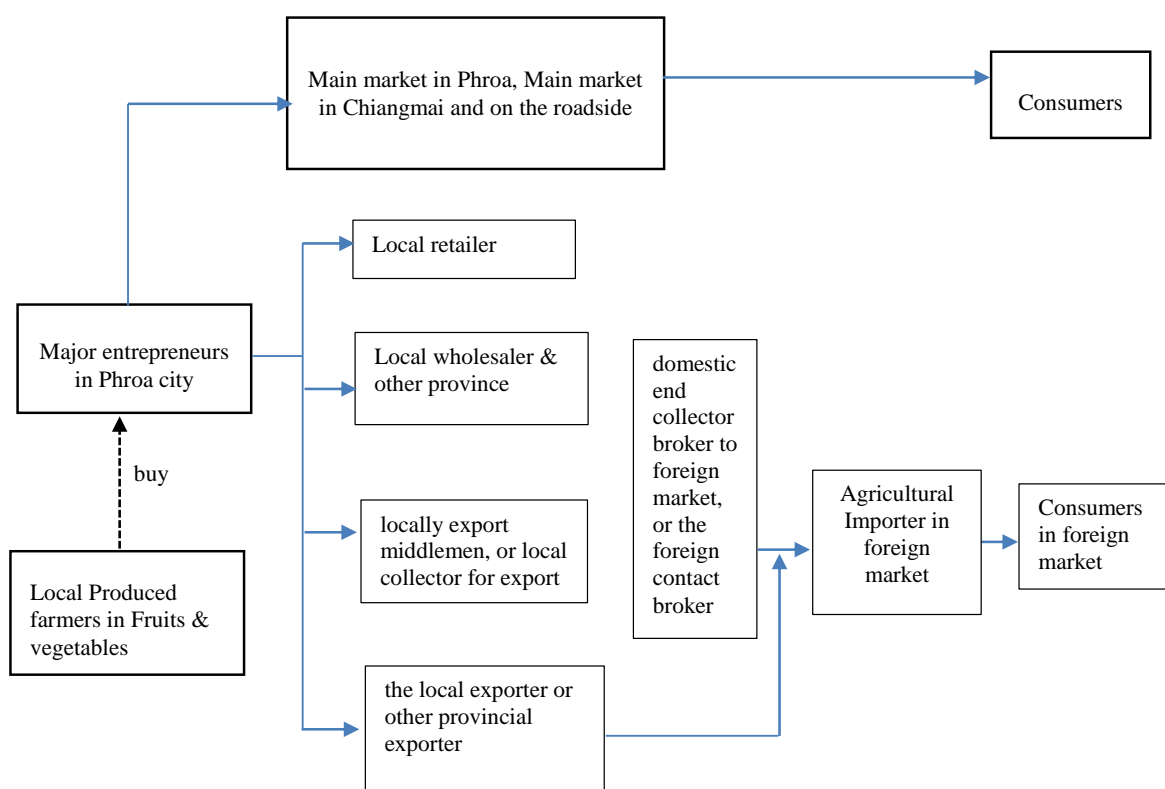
Main market in Phroa, Main market in Chiangmai and on the roadside

Consumers

Local retailer

Major entrepreneurs in Phroa city

Local wholesaler & other province

domestic end collector broker to foreign market, or the foreign contact broker

buy

locally export middlemen, or local collector for export

Agricultural Importer in foreign market

Consumers in foreign market

Local Produced farmers in Fruits & vegetables

the local exporter or other provincial exporter